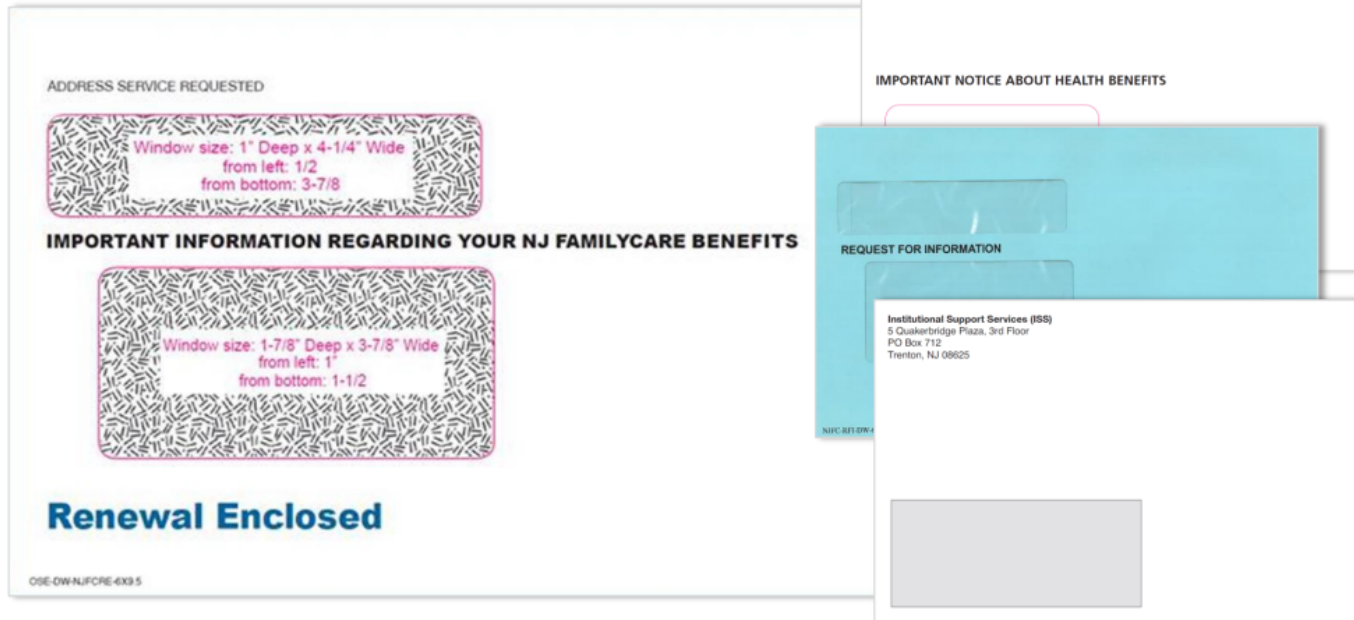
ADDRESS SERVICE REQUESTED

Window size: 1" Deep x 4-1/4" Wide
from left: 1/2
from bottom: 3-7/8

IMPORTANT INFORMATION REGARDING YOUR NJ FAMILYCARE BENEFITS

Window size: 1-7/8" Deep x 3-7/8" Wide
from left: 1"
from bottom: 1-1/2

Renewal Enclosed

OSE-DW-NJFCRE-6X9.5

IMPORTANT NOTICE ABOUT HEALTH BENEFITS

REQUEST FOR INFORMATION

NJFC-RFI-DW-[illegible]

Institutional Support Services (ISS)
5 Quakerbridge Plaza, 3rd Floor
PO Box 712
Trenton, NJ 08625